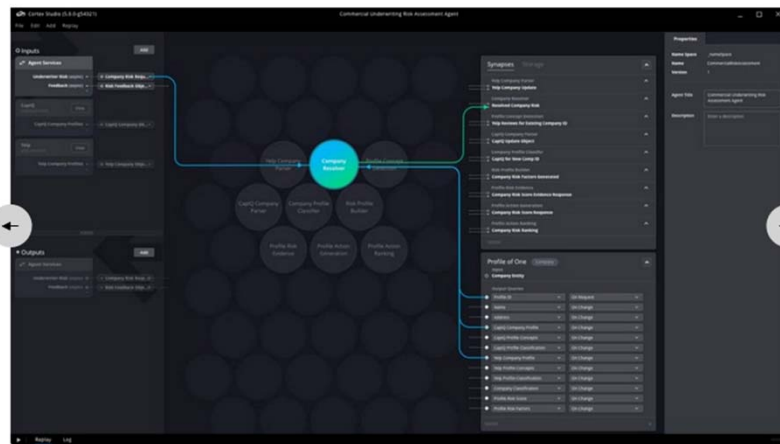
Cortex Studio (5.4.0-g5402/1)
File Edit Add Replay
Commercial Underwriting Risk Assessment Agent

Inputs
Add
Agent Services
Underwriter Risk (agent) • Company Risk Disp...
Feedback (agent) • Risk Feedback Obje...
CapIQ
CapIQ Company Profiles • CapIQ Company ID...
Snip
Snip Company Profiles • Snip Company...

Outputs
Add
Agent Services
Underwriter Risk (agent) • Company Risk...
Feedback (agent) • Risk Feedback...

Snip Company Parser
Company Receiver
Profile Company Generator
CapIQ Company Parser
Company Profile Classifier
Risk Profile Builder
Profile Action Evidence
Profile Action Generation
Profile Action Ranking

Synapses Storage
Snip Company Parser
Snip Company Updates
Company Receiver
Received Company Risk
Profile Lineage Generation
Snip Versions for Existing Company ID
CapIQ Company Parser
CapIQ Update Object
Company Profile Classifier
CapIQ for New Comp ID
Risk Profile Builder
Company Risk Factors Generated
Profile Risk Evidence
Company Risk Score Evidence Response
Profile Action Generation
Company Risk Score Response
Profile Action Ranking
Company Risk Ranking

Profile of One
Agent
Company Entity
Profile ID On Request
Agency On Change
Address On Change
CapIQ Company Profile On Change
CapIQ Profile Concepts On Change
CapIQ Profile Classification On Change
Snip Company Profile On Change
Snip Profile Concepts On Change
Snip Profile Classification On Change
Company Classification On Change
Profile Risk Score On Change
Profile Risk Factors On Change

Properties
Name Space _namespace
Name CommercialRiskAssessment
Version 1
Agent Title Commercial Underwriting Risk Assessment Agent
Description Enter a description

Replay Log